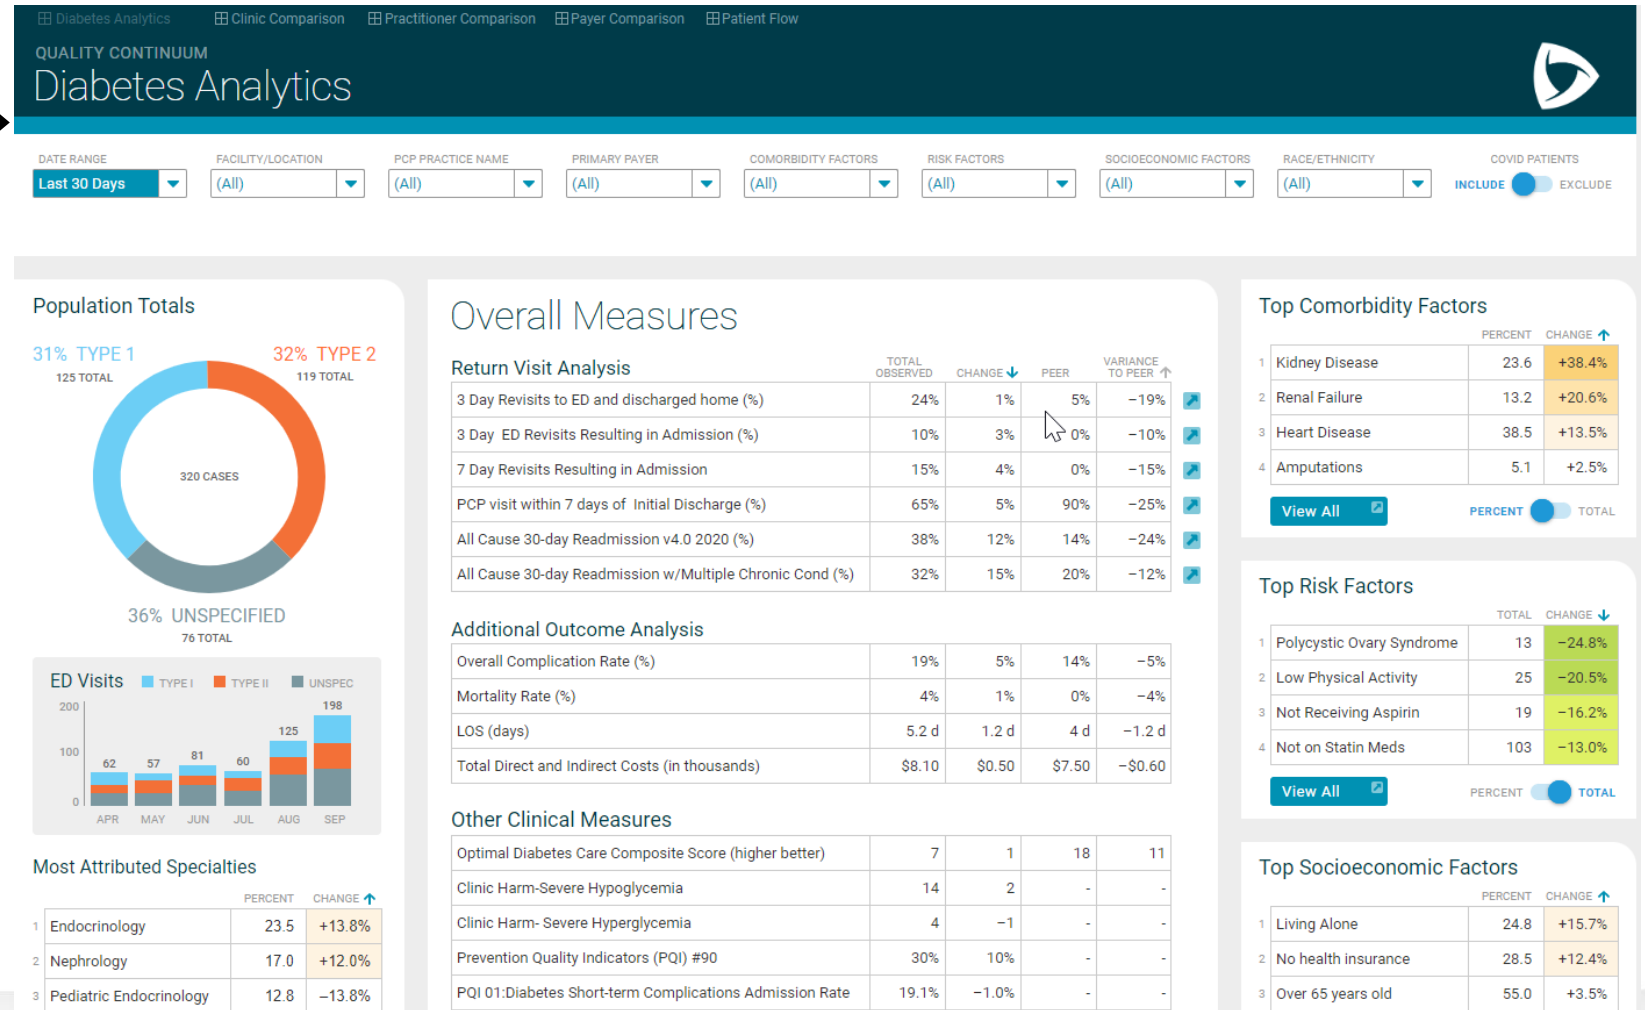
Diabetes Analytics   Clinic Comparison   Practitioner Comparison   Payer Comparison   Patient Flow

QUALITY CONTINUUM
Diabetes Analytics

DATE RANGE: Last 30 Days
FACILITY/LOCATION: (All)
PCP PRACTICE NAME: (All)
PRIMARY PAYER: (All)
COMORBIDITY FACTORS: (All)
RISK FACTORS: (All)
SOCIOECONOMIC FACTORS: (All)
RACE/ETHNICITY: (All)
COVID PATIENTS: INCLUDE EXCLUDE

Population Totals

31% TYPE 1
125 TOTAL

32% TYPE 2
119 TOTAL

320 CASES

36% UNSPECIFIED
76 TOTAL

ED Visits  TYPE I  TYPE II  UNSPEC

200
100
0
62 57 81 60 125 198
APR MAY JUN JUL AUG SEP

Most Attributed Specialties

| | | PERCENT | CHANGE |
|---|---|---|---|
| 1 | Endocrinology | 23.5 | +13.8% |
| 2 | Nephrology | 17.0 | +12.0% |
| 3 | Pediatric Endocrinology | 12.8 | −13.8% |

Overall Measures

Return Visit Analysis

| | TOTAL OBSERVED | CHANGE | PEER | VARIANCE TO PEER |
|---|---|---|---|---|
| 3 Day Revisits to ED and discharged home (%) | 24% | 1% | 5% | −19% |
| 3 Day ED Revisits Resulting in Admission (%) | 10% | 3% | 0% | −10% |
| 7 Day Revisits Resulting in Admission | 15% | 4% | 0% | −15% |
| PCP visit within 7 days of Initial Discharge (%) | 65% | 5% | 90% | −25% |
| All Cause 30-day Readmission v4.0 2020 (%) | 38% | 12% | 14% | −24% |
| All Cause 30-day Readmission w/Multiple Chronic Cond (%) | 32% | 15% | 20% | −12% |

Additional Outcome Analysis

| | | | | |
|---|---|---|---|---|
| Overall Complication Rate (%) | 19% | 5% | 14% | −5% |
| Mortality Rate (%) | 4% | 1% | 0% | −4% |
| LOS (days) | 5.2 d | 1.2 d | 4 d | −1.2 d |
| Total Direct and Indirect Costs (in thousands) | $8.10 | $0.50 | $7.50 | −$0.60 |

Other Clinical Measures

| | | | | |
|---|---|---|---|---|
| Optimal Diabetes Care Composite Score (higher better) | 7 | 1 | 18 | 11 |
| Clinic Harm-Severe Hypoglycemia | 14 | 2 | - | - |
| Clinic Harm- Severe Hyperglycemia | 4 | −1 | - | - |
| Prevention Quality Indicators (PQI) #90 | 30% | 10% | - | - |
| PQI 01:Diabetes Short-term Complications Admission Rate | 19.1% | −1.0% | - | - |

Top Comorbidity Factors

| | | PERCENT | CHANGE |
|---|---|---|---|
| 1 | Kidney Disease | 23.6 | +38.4% |
| 2 | Renal Failure | 13.2 | +20.6% |
| 3 | Heart Disease | 38.5 | +13.5% |
| 4 | Amputations | 5.1 | +2.5% |

View All   PERCENT TOTAL

Top Risk Factors

| | | TOTAL | CHANGE |
|---|---|---|---|
| 1 | Polycystic Ovary Syndrome | 13 | −24.8% |
| 2 | Low Physical Activity | 25 | −20.5% |
| 3 | Not Receiving Aspirin | 19 | −16.2% |
| 4 | Not on Statin Meds | 103 | −13.0% |

View All   PERCENT TOTAL

Top Socioeconomic Factors

| | | PERCENT | CHANGE |
|---|---|---|---|
| 1 | Living Alone | 24.8 | +15.7% |
| 2 | No health insurance | 28.5 | +12.4% |
| 3 | Over 65 years old | 55.0 | +3.5% |